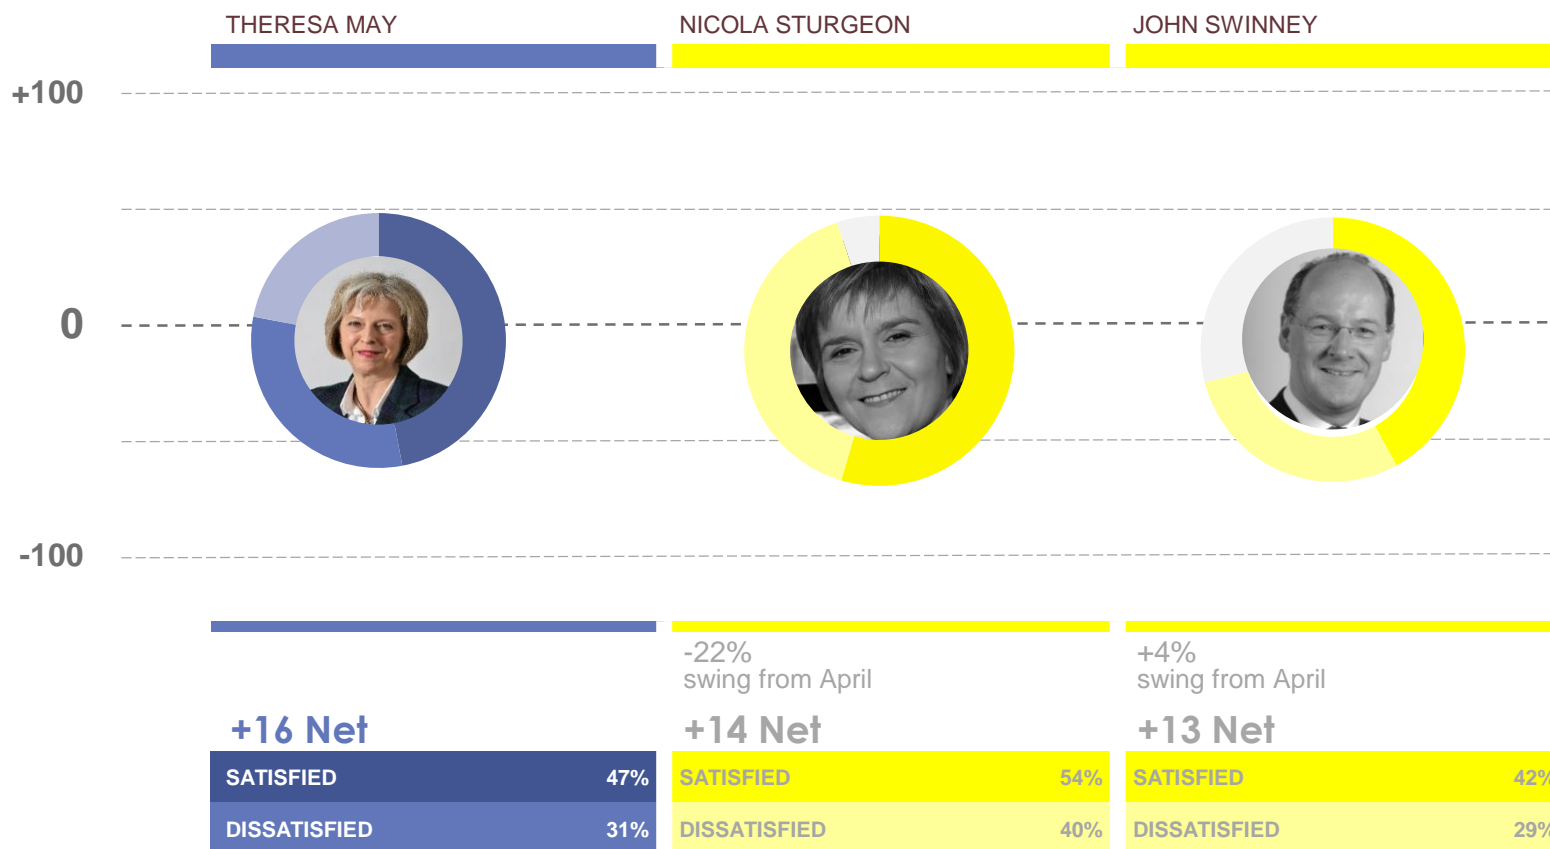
THERESA MAY
NICOLA STURGEON
JOHN SWINNEY

+100
0
-100

-22%
swing from April

+4%
swing from April

+16 Net
+14 Net
+13 Net

| | | | | | |
|---|---|---|---|---|---|
| SATISFIED | 47% | SATISFIED | 54% | SATISFIED | 42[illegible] |
| DISSATISFIED | 31% | DISSATISFIED | 40% | DISSATISFIED | 29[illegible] |